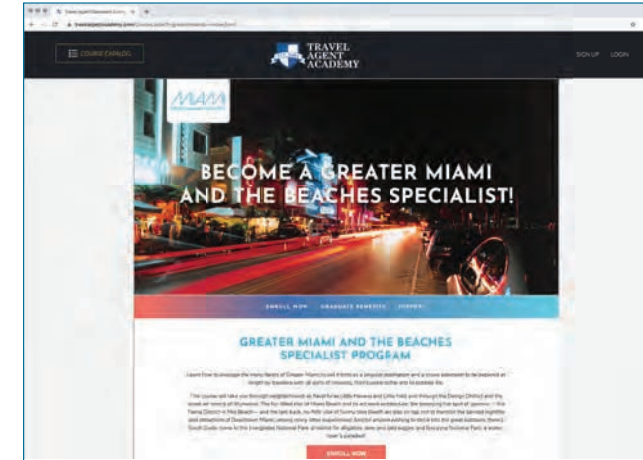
COURSE CATALOG

TRAVEL AGENT ACADEMY

SIGN UP LOGIN

MIAMI

BECOME A GREATER MIAMI AND THE BEACHES SPECIALIST!

ENROLL NOW GRADUATE BENEFITS SUPPORT

GREATER MIAMI AND THE BEACHES SPECIALIST PROGRAM

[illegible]

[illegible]

ENROLL NOW